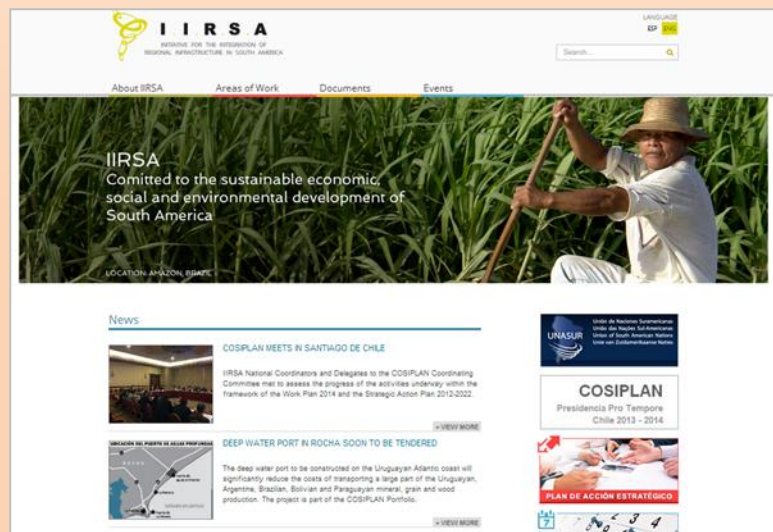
I I R S A
INITIATIVE FOR THE INTEGRATION OF REGIONAL INFRASTRUCTURE IN SOUTH AMERICA

LANGUAGE
ESP ENG

Search...

About IIRSA
Areas of Work
Documents
Events

IIRSA
Comitted to the sustainable economic, social and environmental development of South America

LOCATION: AMAZON, BRAZIL

News

COSIPLAN MEETS IN SANTIAGO DE CHILE

IIRSA National Coordinators and Delegates to the COSIPLAN Coordinating Committee met to assess the progress of the activities underway within the framework of the Work Plan 2014 and the Strategic Action Plan 2012-2022.

+ VIEW MORE

DEEP WATER PORT IN ROCHA SOON TO BE TENDERED

UBICACIÓN DEL PUERTO DE AGUAS PROFUNDAS

The deep water port to be constructed on the Uruguayan Atlantic coast will significantly reduce the costs of transporting a large part of the Uruguayan, Argentine, Brazilian, Bolivian and Paraguayan mineral, grain and wood production. The project is part of the COSIPLAN Portfolio.

+ VIEW MORE

UNASUR
Unión de Naciones Suramericanas
União das Nações Sul-Americanas
Union of South American Nations
Unie van Zuidamerikaanse Naties

COSIPLAN
Presidencia Pro Tempore
Chile 2013 - 2014

PLAN DE ACCIÓN ESTRATÉGICO

7